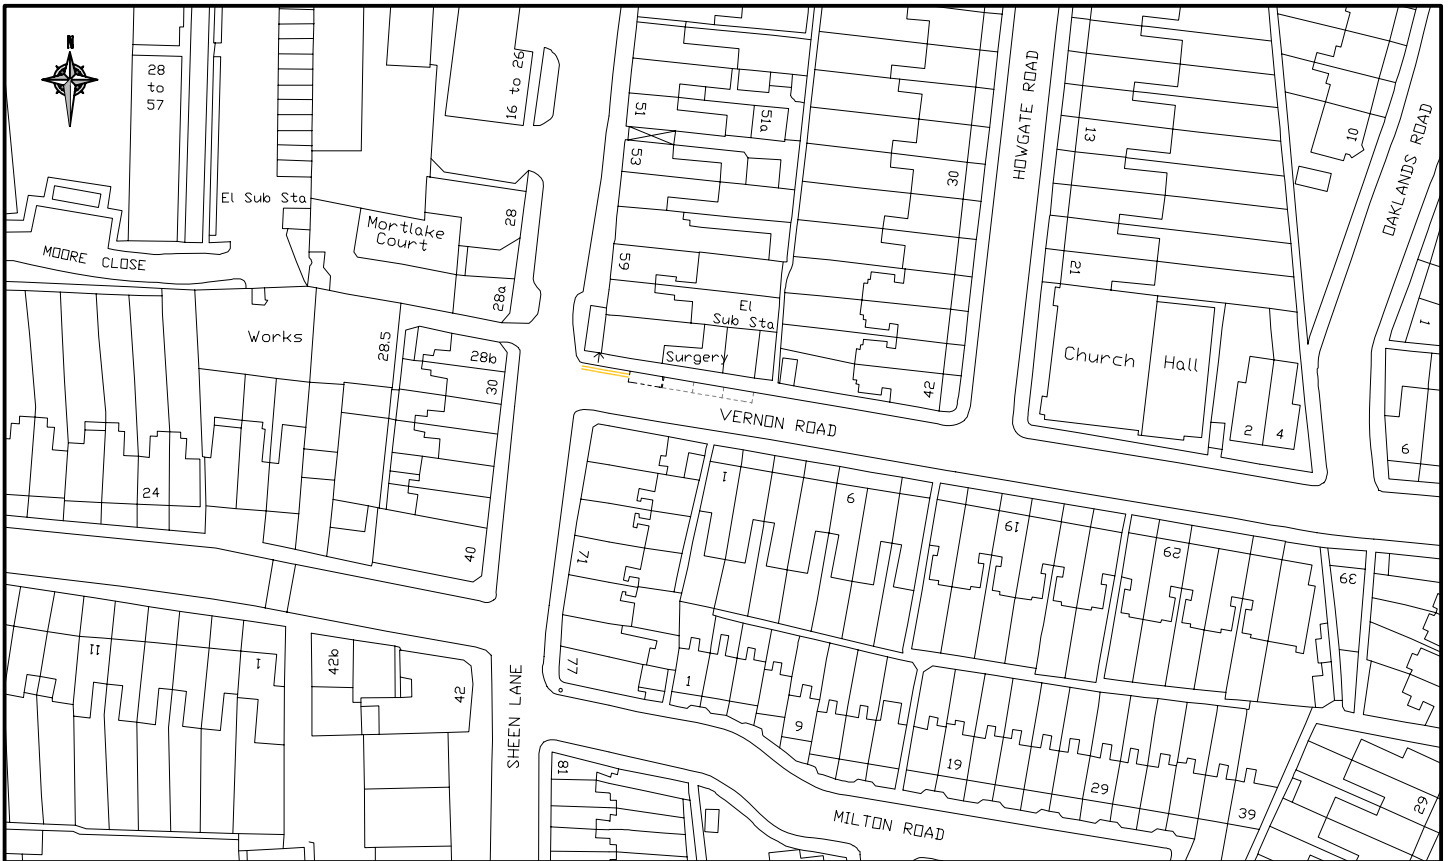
N

28 to 57

16 to 26

51

51a

53

13

10

OAKLANDS ROAD

HOWGATE ROAD

30

El Sub Sta

Mortlake Court

28

MOORE CLOSE

59

21

28a

El Sub Sta

Works

28.5

28b

30

Surgery

Church Hall

1

42

2

4

6

VERNON ROAD

24

1

6

19

29

71

40

33

11

1

42b

42

77

1

9

SHEEN LANE

19

29

81

39

29

MILTON ROAD